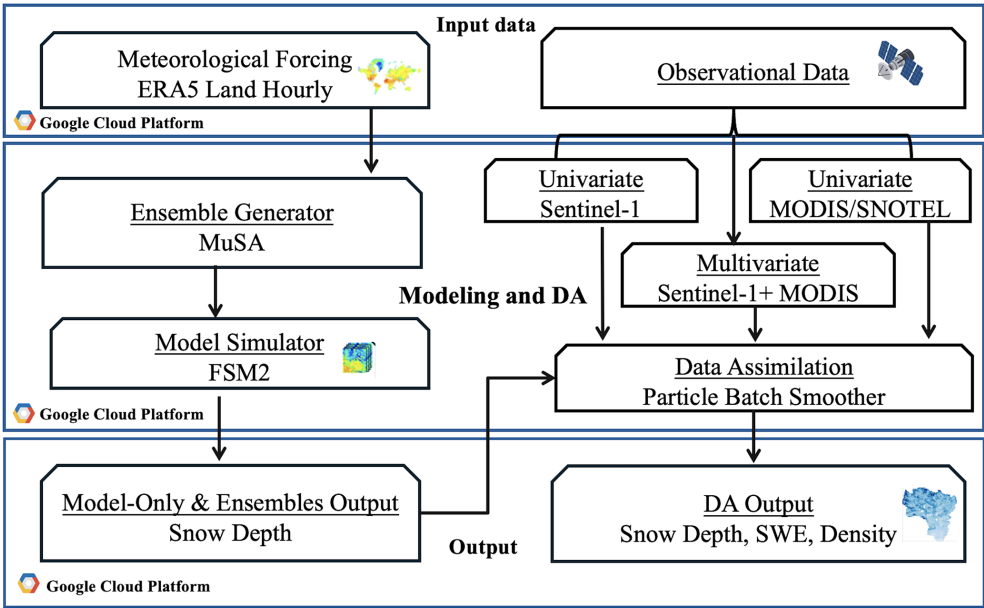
Input data

Meteorological Forcing
ERA5 Land Hourly

Observational Data

Google Cloud Platform

Univariate
Sentinel-1

Univariate
MODIS/SNOTEL

Ensemble Generator
MuSA

Multivariate
Sentinel-1+ MODIS

Modeling and DA

Model Simulator
FSM2

Data Assimilation
Particle Batch Smoother

Google Cloud Platform

Model-Only & Ensembles Output
Snow Depth

DA Output
Snow Depth, SWE, Density

Output

Google Cloud Platform